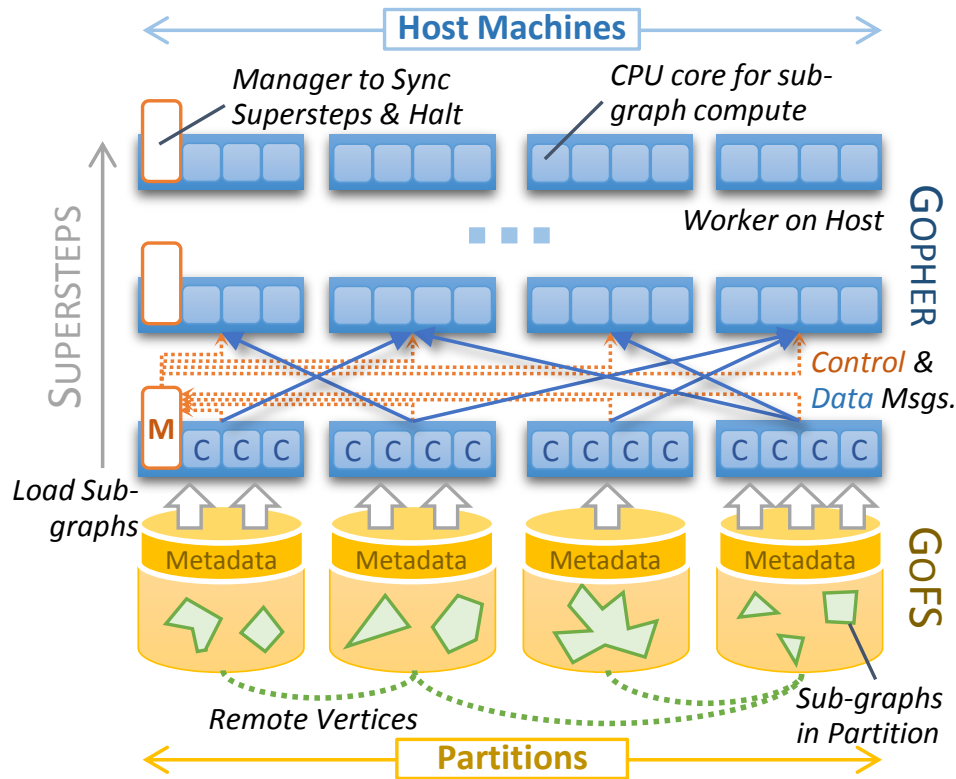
Host Machines

Manager to Sync Supersteps & Halt

CPU core for sub-graph compute

SUPERSTEPS

Worker on Host

GOPHER

Control & Data Msgs.

M C C C

C C C C

C C C C

C C C C

Load Sub-graphs

Metadata

Metadata

Metadata

Metadata

GOFS

Remote Vertices

Sub-graphs in Partition

Partitions